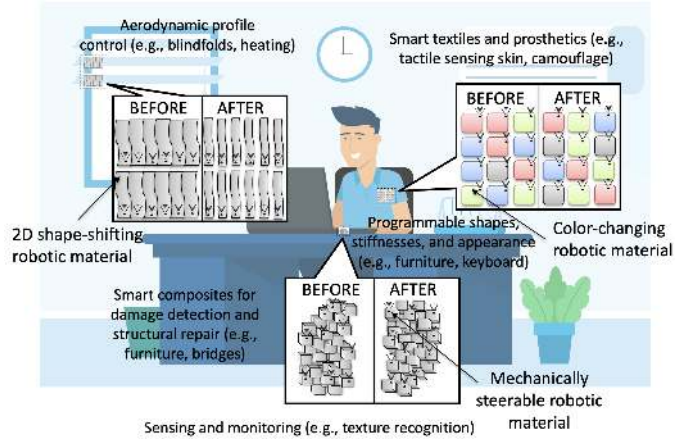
Aerodynamic profile control (e.g., blindfolds, heating)

Smart textiles and prosthetics (e.g., tactile sensing skin, camouflage)

BEFORE

AFTER

BEFORE

AFTER

2D shape-shifting robotic material

Programmable shapes, stiffnesses, and appearance (e.g., furniture, keyboard)

Color-changing robotic material

Smart composites for damage detection and structural repair (e.g., furniture, bridges)

BEFORE

AFTER

Mechanically steerable robotic material

Sensing and monitoring (e.g., texture recognition)